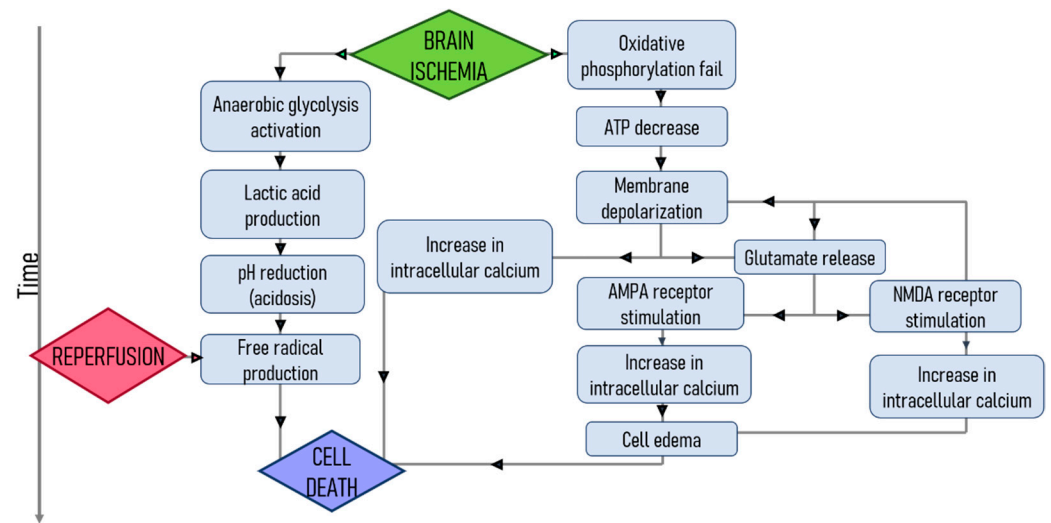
Time

BRAIN ISCHEMIA

Anaerobic glycolysis activation

Lactic acid production

pH reduction (acidosis)

REPERFUSION

Free radical production

CELL DEATH

Oxidative phosphorylation fail

ATP decrease

Membrane depolarization

Increase in intracellular calcium

Glutamate release

AMPA receptor stimulation

NMDA receptor stimulation

Increase in intracellular calcium

Increase in intracellular calcium

Cell edema